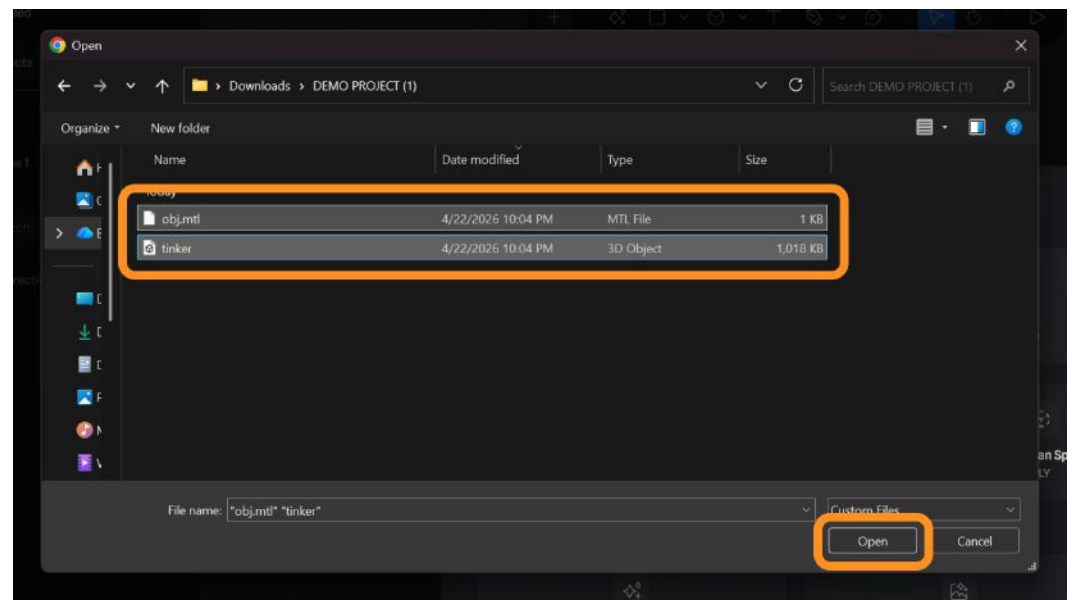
Open

Downloads › DEMO PROJECT (1)

Search DEMO PROJECT (1)

Organize ▾ New folder

| Name | Date modified | Type | Size |
|---|---|---|---|
| obj.mtl | 4/22/2026 10:04 PM | MTL File | 1 KB |
| tinker | 4/22/2026 10:04 PM | 3D Object | 1,018 KB |

File name: "obj.mtl" "tinker"

Custom Files

Open Cancel